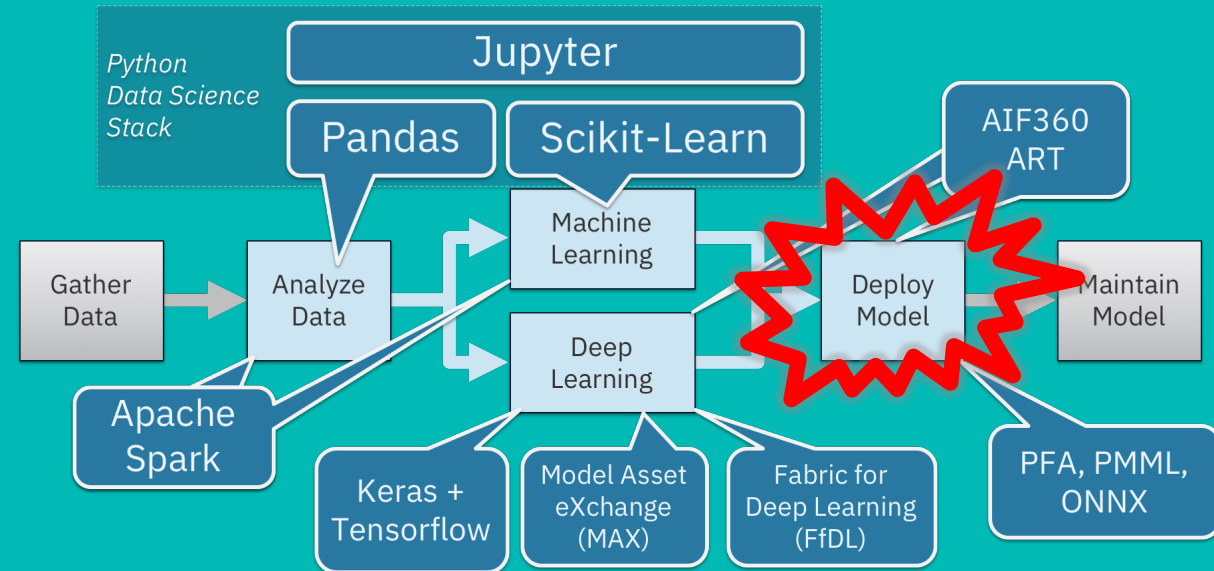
Python Data Science Stack

Jupyter

Pandas

Scikit-Learn

AIF360
ART

Gather Data

Analyze Data

Machine Learning

Deep Learning

Deploy Model

Maintain Model

Apache Spark

Keras + Tensorflow

Model Asset eXchange (MAX)

Fabric for Deep Learning (FfDL)

PFA, PMML, ONNX